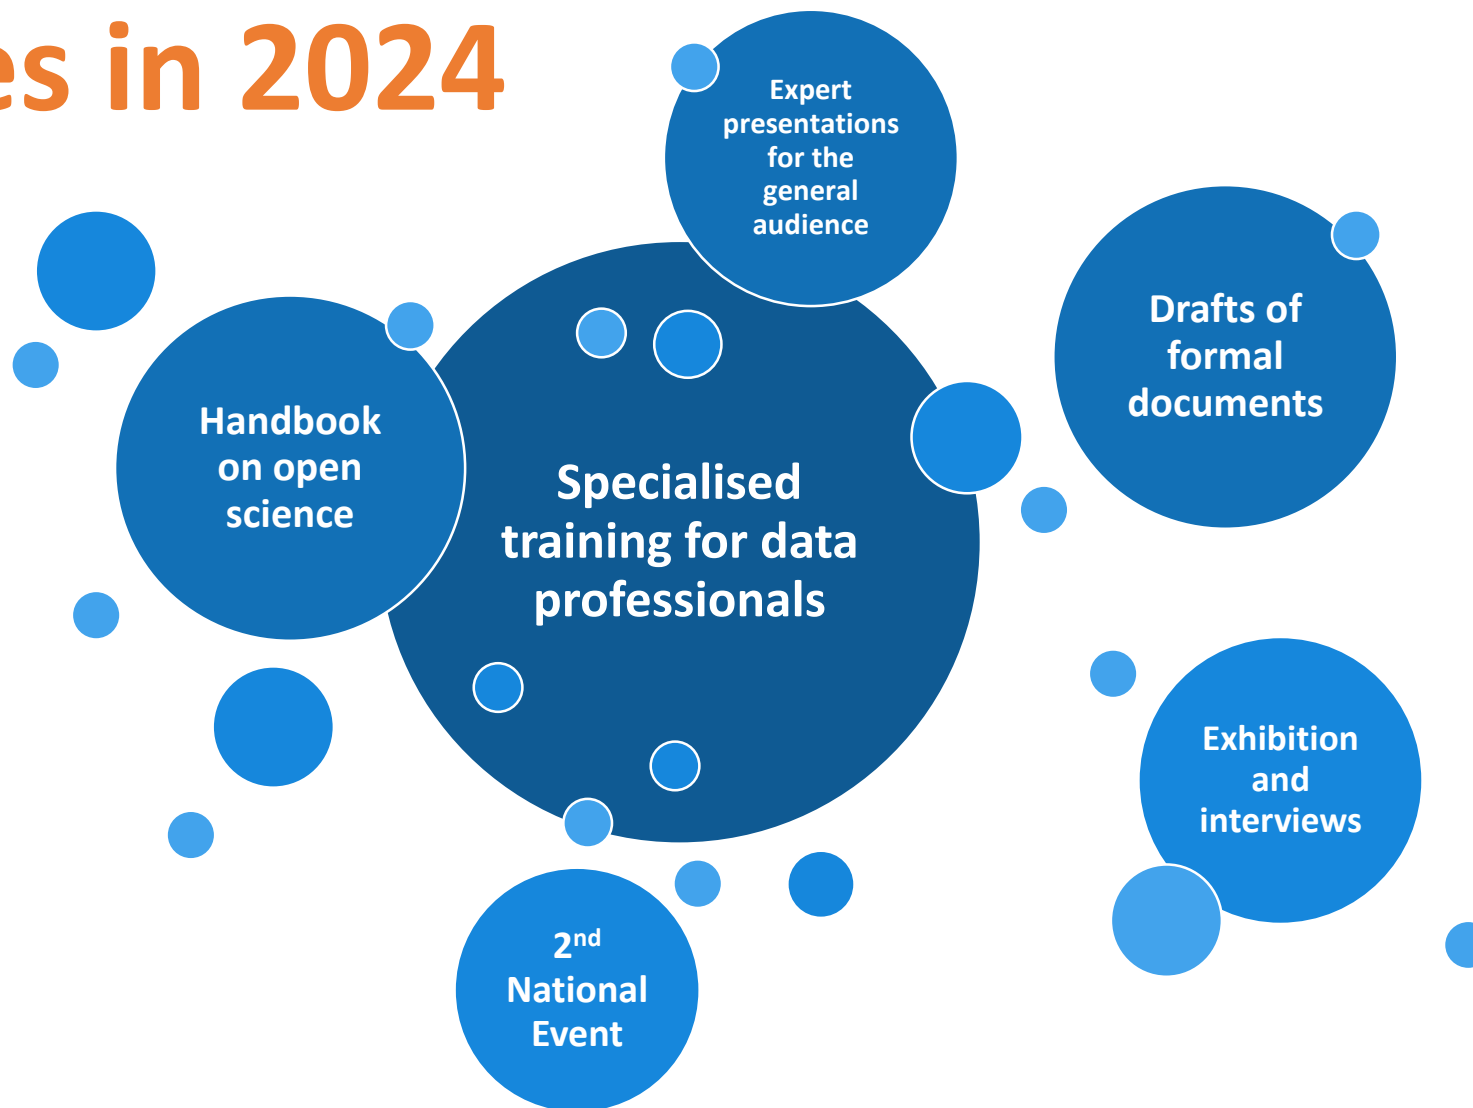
es in 2024

Expert presentations for the general audience

Handbook on open science

Specialised training for data professionals

Drafts of formal documents

Exhibition and interviews

2$^{nd}$ National Event